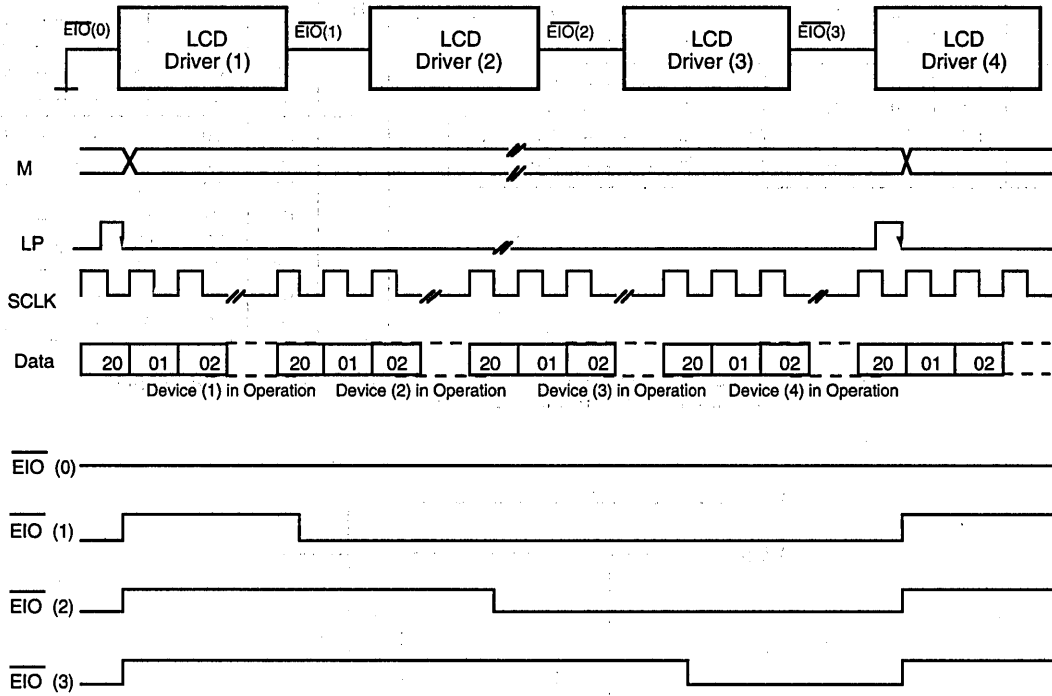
$\overline{EIO}(0)$

LCD Driver (1)

$\overline{EIO}(1)$

LCD Driver (2)

$\overline{EIO}(2)$

LCD Driver (3)

$\overline{EIO}(3)$

LCD Driver (4)

M

LP

SCLK

Data

| 20 | 01 | 02 |
|---|---|---|

| 20 | 01 | 02 |
|---|---|---|

| 20 | 01 | 02 |
|---|---|---|

| 20 | 01 | 02 |
|---|---|---|

| 20 | 01 | 02 |
|---|---|---|

Device (1) in Operation Device (2) in Operation Device (3) in Operation Device (4) in Operation

$\overline{EIO}$ (0)

$\overline{EIO}$ (1)

$\overline{EIO}$ (2)

$\overline{EIO}$ (3)